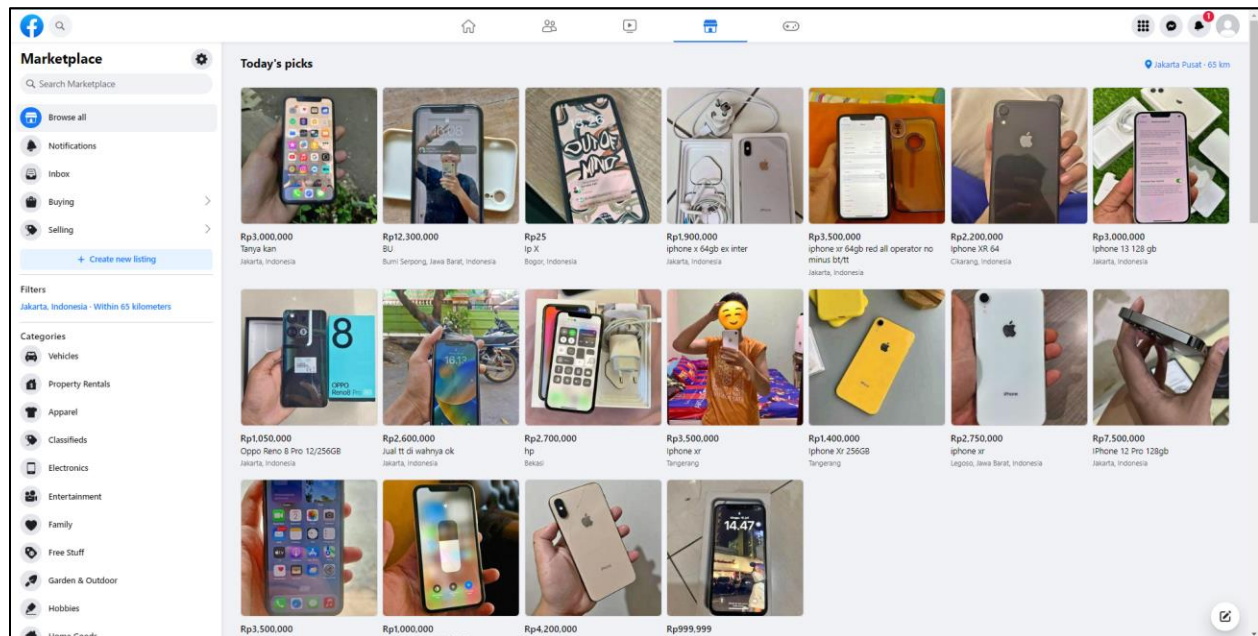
Marketplace

Search Marketplace

Browse all

Notifications

Inbox

Buying

Selling

+ Create new listing

Filters

Jakarta, Indonesia · Within 65 kilometers

Categories

Vehicles

Property Rentals

Apparel

Classifieds

Electronics

Entertainment

Family

Free Stuff

Garden & Outdoor

Hobbies

Today's picks

Jakarta Pusat · 65 km

Rp3,000,000
Tanya kan
Jakarta, Indonesia

Rp12,300,000
BU
Bumi Serpong, Jawa Barat, Indonesia

Rp25
Ip X
Bogor, Indonesia

Rp1,900,000
iphone x 64gb ex inter
Jakarta, Indonesia

Rp3,500,000
iphone xr 64gb red all operator no minus bt/tt
Jakarta, Indonesia

Rp2,200,000
Iphone XR 64
Cikarang, Indonesia

Rp3,000,000
Iphone 13 128 gb
Jakarta, Indonesia

Rp1,050,000
Oppo Reno 8 Pro 12/256GB
Jakarta, Indonesia

Rp2,600,000
Jual tt di wahnya ok
Jakarta, Indonesia

Rp2,700,000
hp
Bekasi

Rp3,500,000
Iphone xr
Tangerang

Rp1,400,000
Iphone Xr 256GB
Tangerang

Rp2,750,000
iphone xr
Legoso, Jawa Barat, Indonesia

Rp7,500,000
IPhone 12 Pro 128gb
Jakarta, Indonesia

Rp3,500,000

Rp1,000,000

Rp4,200,000

Rp999,999